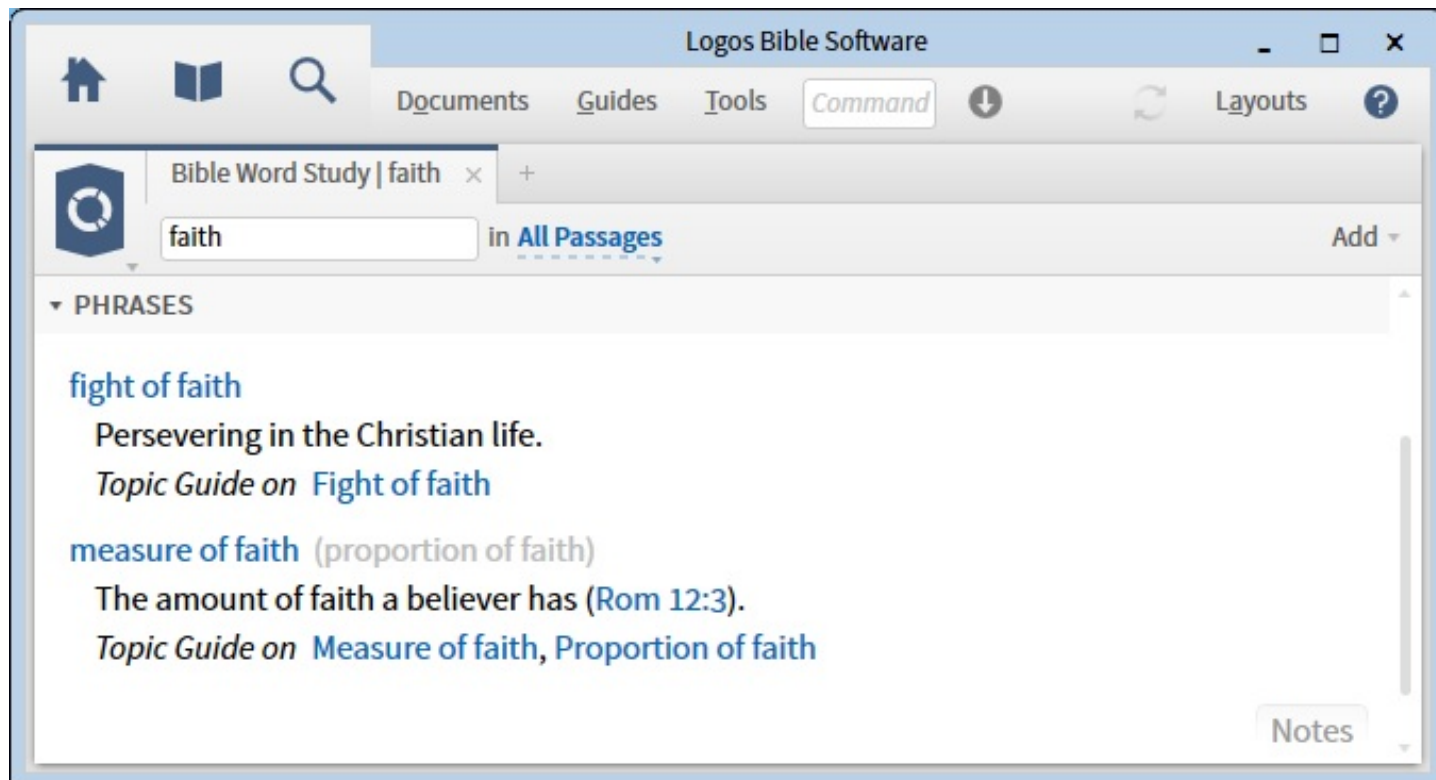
Logos Bible Software

Documents Guides Tools Command Layouts

Bible Word Study | faith × +

faith in All Passages Add

▾ PHRASES

fight of faith

Persevering in the Christian life.

*Topic Guide on* Fight of faith

measure of faith (proportion of faith)

The amount of faith a believer has (Rom 12:3).

*Topic Guide on* Measure of faith, Proportion of faith

Notes